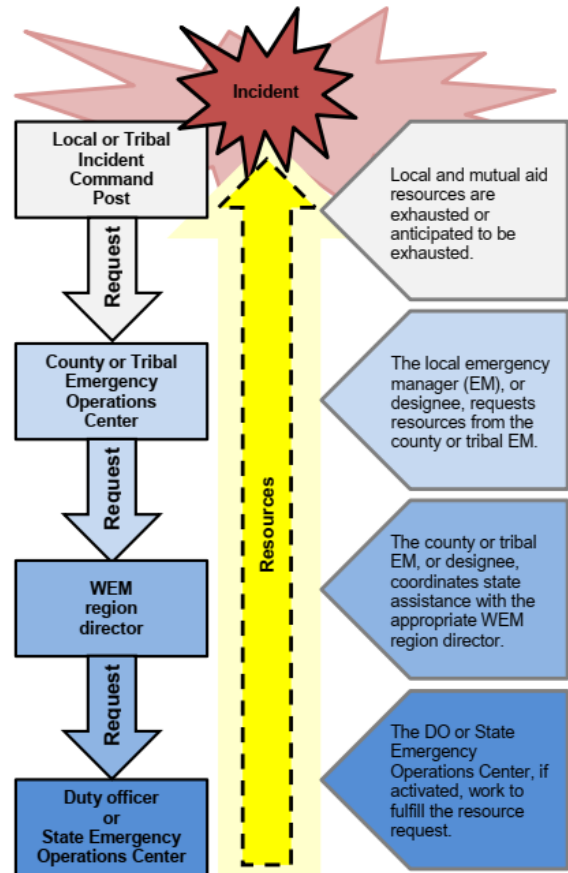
Incident

Local or Tribal Incident Command Post

Request

County or Tribal Emergency Operations Center

Request

WEM region director

Request

Duty officer or State Emergency Operations Center

Resources

Local and mutual aid resources are exhausted or anticipated to be exhausted.

The local emergency manager (EM), or designee, requests resources from the county or tribal EM.

The county or tribal EM, or designee, coordinates state assistance with the appropriate WEM region director.

The DO or State Emergency Operations Center, if activated, work to fulfill the resource request.